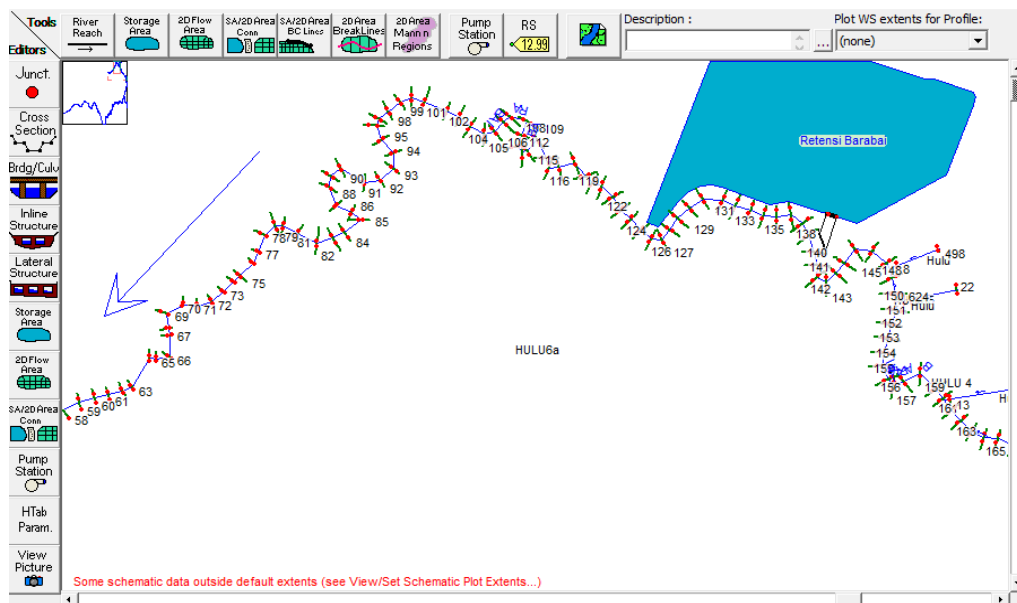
Tools
Editors
River Reach
Storage Area
2D Flow Area
SA/2D Area Conn
SA/2D Area BC Lines
2D Area Break Lines
2D Area Mann n Regions
Pump Station
RS 12.99
Description :
...
Plot WS extents for Profile:
(none)

Junct.
Cross Section
Brdg/Culv
Inline Structure
Lateral Structure
Storage Area
2D Flow Area
SA/2D Area Conn
Pump Station
HTab Param.
View Picture

Retensi Barabai

98 99 101 102 104 105 106 108 109 112 95 94 115 116 119 93 90 91 92 88 86 85 84 122 124 126 127 129 131 133 135 138 78 79 81 82 140 141 142 143 145 148 88 Hulu 498 75 73 72 71 70 69 67 150 162 4 Hulu 22 151 152 153 154 65 66 HULU6a 156 157 159 HULU 4 161 13 63 61 60 59 58 163 165

Some schematic data outside default extents (see View/Set Schematic Plot Extents...)